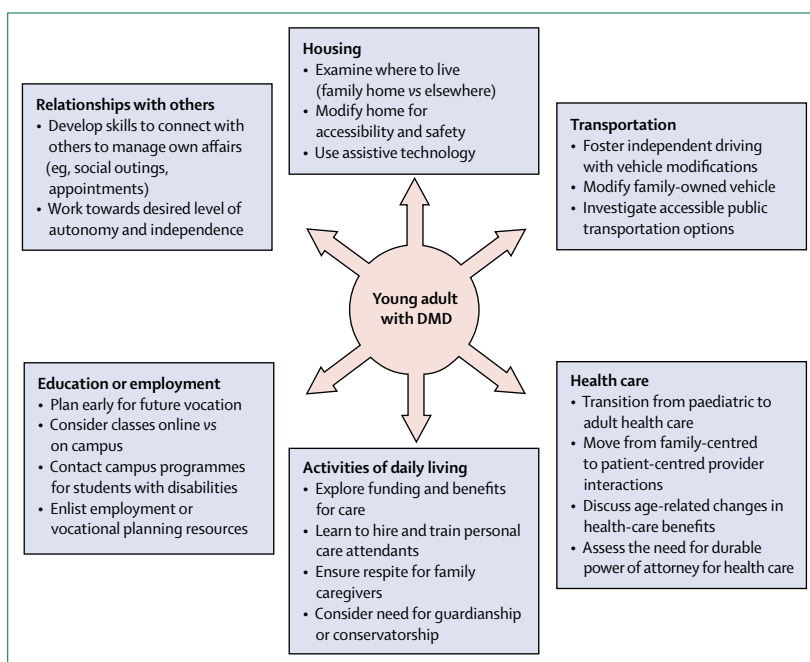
Housing
• Examine where to live (family home vs elsewhere)
• Modify home for accessibility and safety
• Use assistive technology

Relationships with others
• Develop skills to connect with others to manage own affairs (eg, social outings, appointments)
• Work towards desired level of autonomy and independence

Transportation
• Foster independent driving with vehicle modifications
• Modify family-owned vehicle
• Investigate accessible public transportation options

Young adult with DMD

Education or employment
• Plan early for future vocation
• Consider classes online vs on campus
• Contact campus programmes for students with disabilities
• Enlist employment or vocational planning resources

Health care
• Transition from paediatric to adult health care
• Move from family-centred to patient-centred provider interactions
• Discuss age-related changes in health-care benefits
• Assess the need for durable power of attorney for health care

Activities of daily living
• Explore funding and benefits for care
• Learn to hire and train personal care attendants
• Ensure respite for family caregivers
• Consider need for guardianship or conservatorship